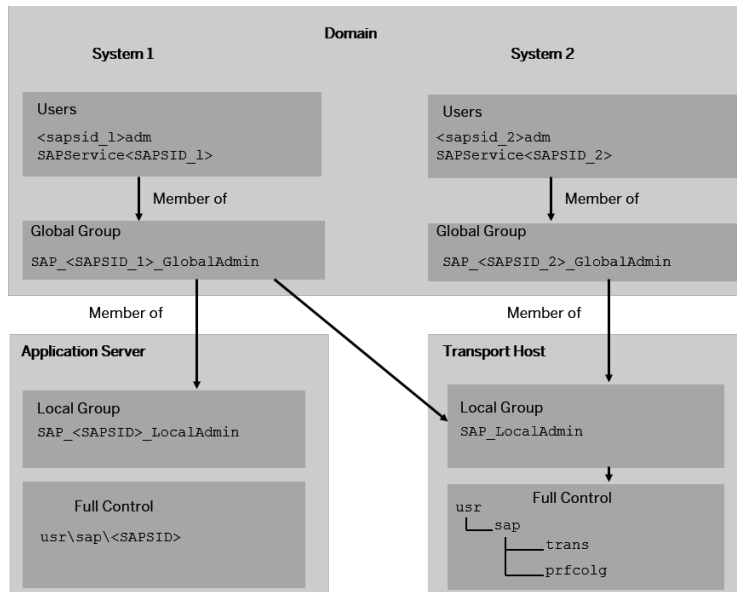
Domain

System 1

Users
<sapsid_1>adm
SAPService<SAPSID_1>

Member of

Global Group
SAP_<SAPSID_1>_GlobalAdmin

System 2

Users
<sapsid_2>adm
SAPService<SAPSID_2>

Member of

Global Group
SAP_<SAPSID_2>_GlobalAdmin

Member of

Member of

Application Server

Local Group
SAP_<SAPSID>_LocalAdmin

Full Control
usr\sap\<SAPSID>

Transport Host

Local Group
SAP_LocalAdmin

Full Control
usr
sap
trans
prfcolg